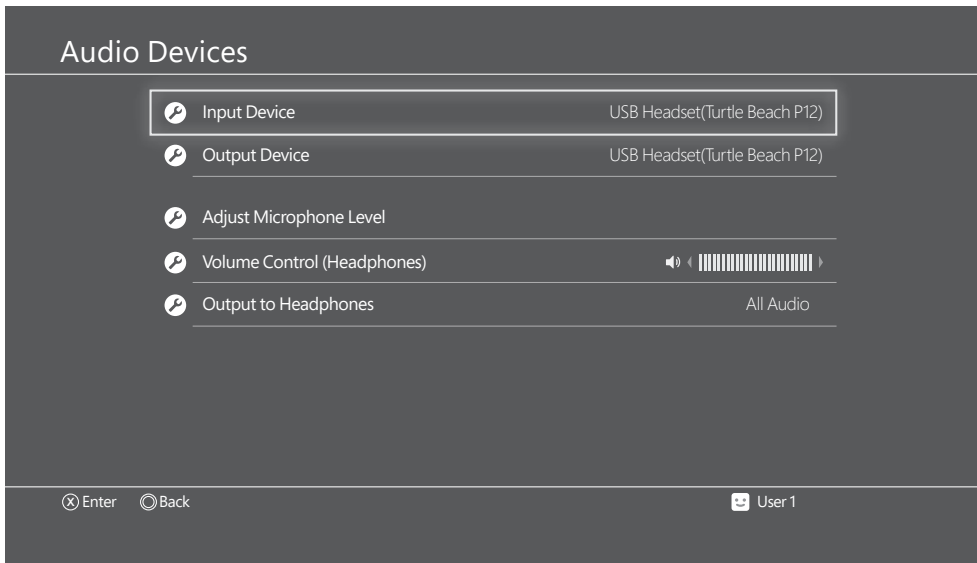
Audio Devices

Input Device USB Headset(Turtle Beach P12)

Output Device USB Headset(Turtle Beach P12)

Adjust Microphone Level

Volume Control (Headphones)

Output to Headphones All Audio

Ⓧ Enter ◎ Back

User 1